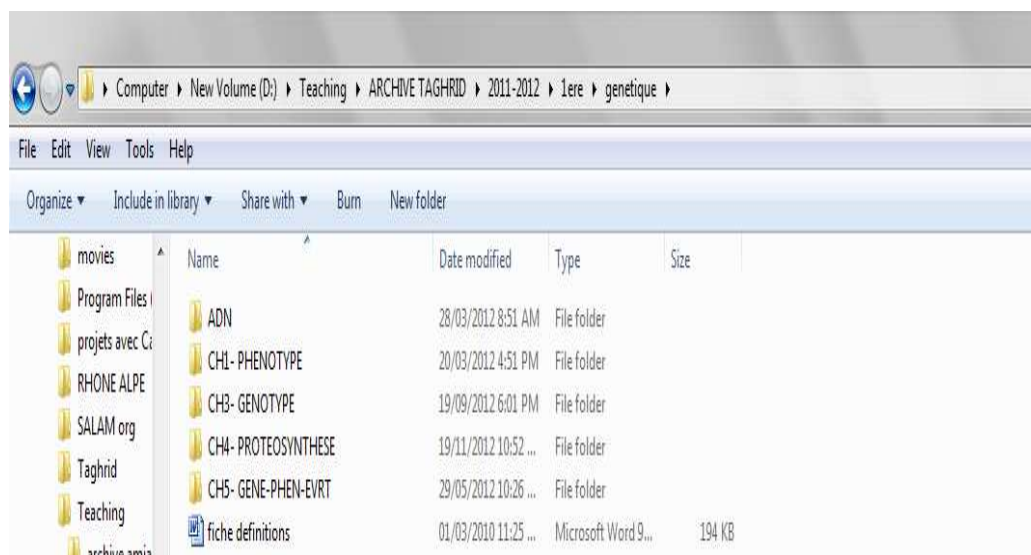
Computer ▸ New Volume (D:) ▸ Teaching ▸ ARCHIVE TAGHRID ▸ 2011-2012 ▸ 1ere ▸ genetique ▸

File Edit View Tools Help

Organize ▾ Include in library ▾ Share with ▾ Burn New folder

movies
Program Files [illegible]
projets avec C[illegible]
RHONE ALPE
SALAM org
Taghrid
Teaching
archive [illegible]

| Name | Date modified | Type | Size |
|---|---|---|---|
| ADN | 28/03/2012 8:51 AM | File folder | |
| CH1- PHENOTYPE | 20/03/2012 4:51 PM | File folder | |
| CH3- GENOTYPE | 19/09/2012 6:01 PM | File folder | |
| CH4- PROTEOSYNTHESE | 19/11/2012 10:52 ... | File folder | |
| CH5- GENE-PHEN-EVRT | 29/05/2012 10:26 ... | File folder | |
| fiche definitions | 01/03/2010 11:25 ... | Microsoft Word 9... | 194 KB |